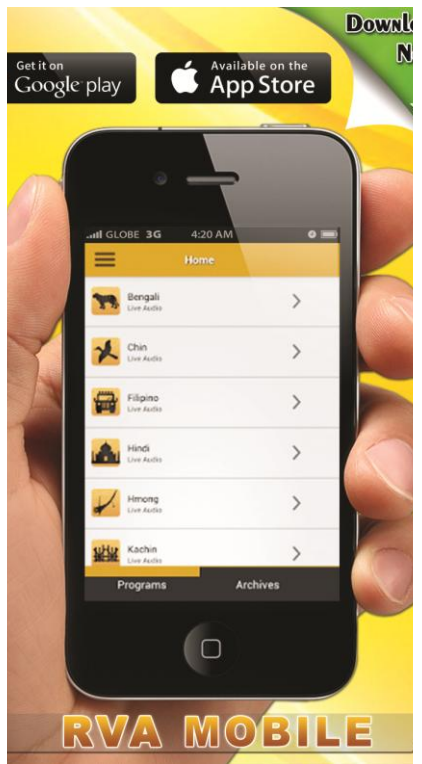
Downl
N

Get it on
Google play

Available on the
App Store

GLOBE 3G 4:20 AM

Home

Bengali
Live Audio

Chin
Live Audio

Filipino
Live Audio

Hindi
Live Audio

Hmong
Live Audio

Kachin
Live Audio

Programs

Archives

RVA MOBILE